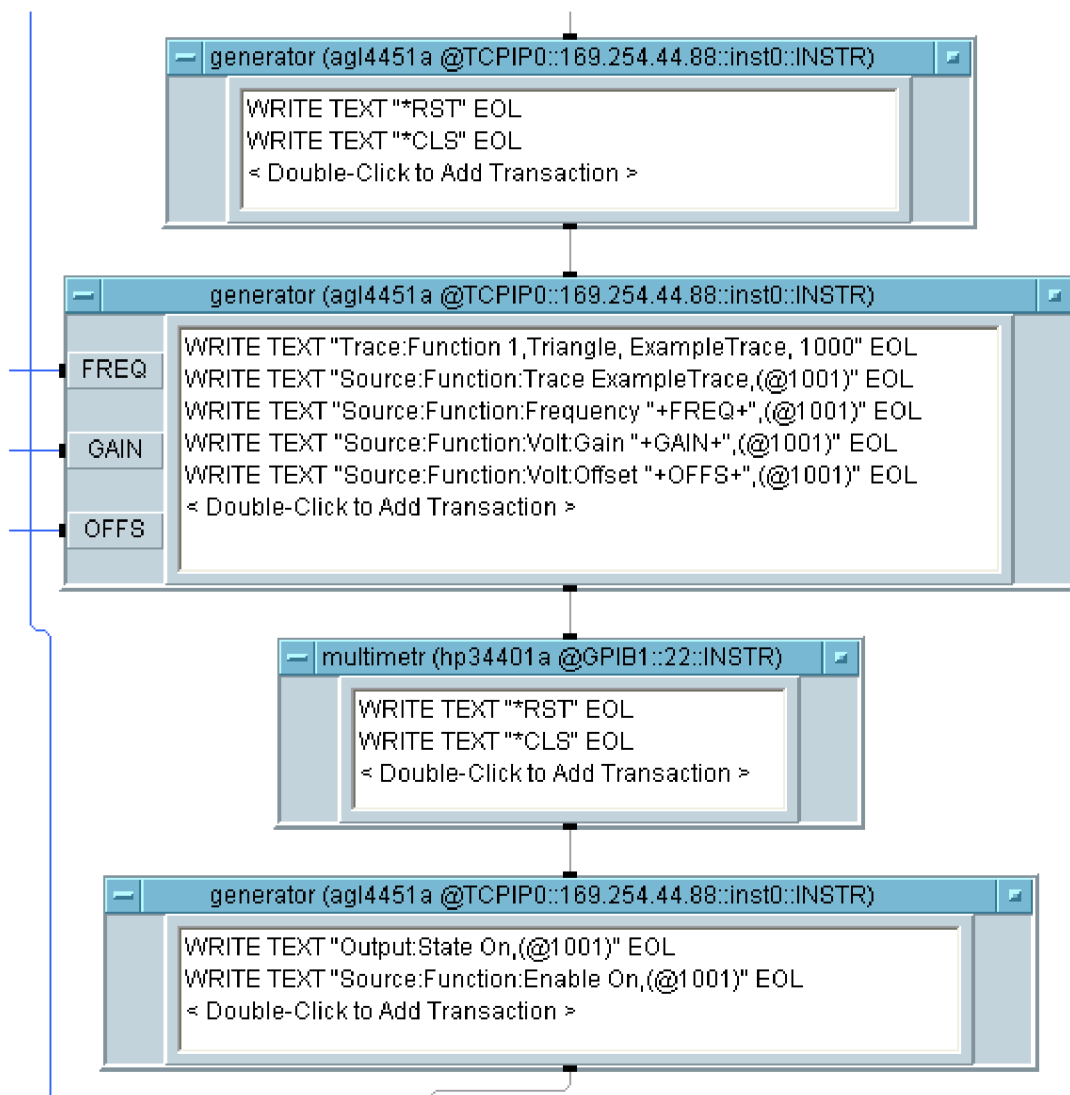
generator (agl4451a @TCPIP0::169.254.44.88::inst0::INSTR)

WRITE TEXT "*RST" EOL
WRITE TEXT "*CLS" EOL
< Double-Click to Add Transaction >

generator (agl4451a @TCPIP0::169.254.44.88::inst0::INSTR)

FREQ
GAIN
OFFS

WRITE TEXT "Trace:Function 1,Triangle, ExampleTrace, 1000" EOL
WRITE TEXT "Source:Function:Trace ExampleTrace,(@1001)" EOL
WRITE TEXT "Source:Function:Frequency "+FREQ+",(@1001)" EOL
WRITE TEXT "Source:Function:Volt:Gain "+GAIN+",(@1001)" EOL
WRITE TEXT "Source:Function:Volt:Offset "+OFFS+",(@1001)" EOL
< Double-Click to Add Transaction >

multimetr (hp34401a @GPIB1::22::INSTR)

WRITE TEXT "*RST" EOL
WRITE TEXT "*CLS" EOL
< Double-Click to Add Transaction >

generator (agl4451a @TCPIP0::169.254.44.88::inst0::INSTR)

WRITE TEXT "Output:State On,(@1001)" EOL
WRITE TEXT "Source:Function:Enable On,(@1001)" EOL
< Double-Click to Add Transaction >